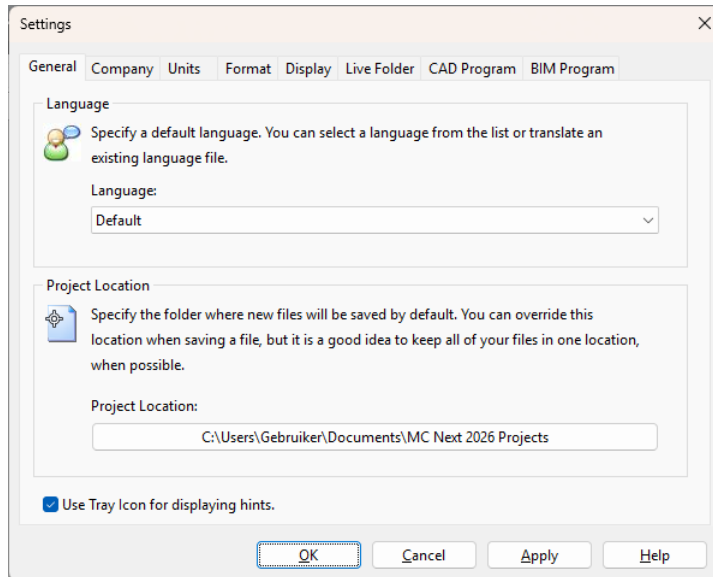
Settings

General Company Units Format Display Live Folder CAD Program BIM Program

Language

Specify a default language. You can select a language from the list or translate an existing language file.

Language:

Default

Project Location

Specify the folder where new files will be saved by default. You can override this location when saving a file, but it is a good idea to keep all of your files in one location, when possible.

Project Location:

C:\Users\Gebruiker\Documents\MC Next 2026 Projects

Use Tray Icon for displaying hints.

OK Cancel Apply Help